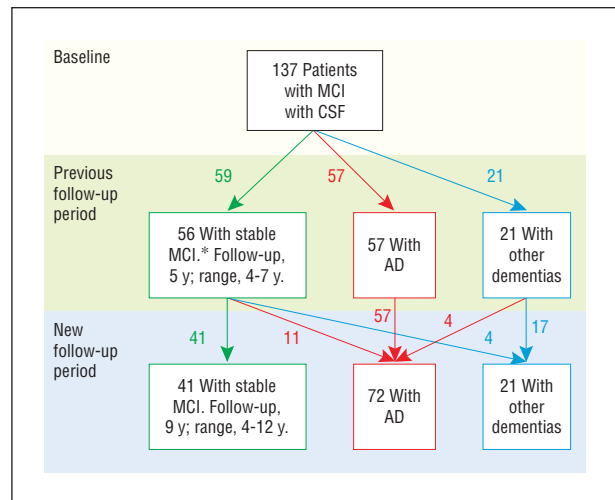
Baseline

137 Patients with MCI with CSF

Previous follow-up period

59

57

21

56 With stable MCI.* Follow-up, 5 y; range, 4-7 y.

57 With AD

21 With other dementias

New follow-up period

41

11

57

4

4

17

41 With stable MCI. Follow-up, 9 y; range, 4-12 y.

72 With AD

21 With other dementias